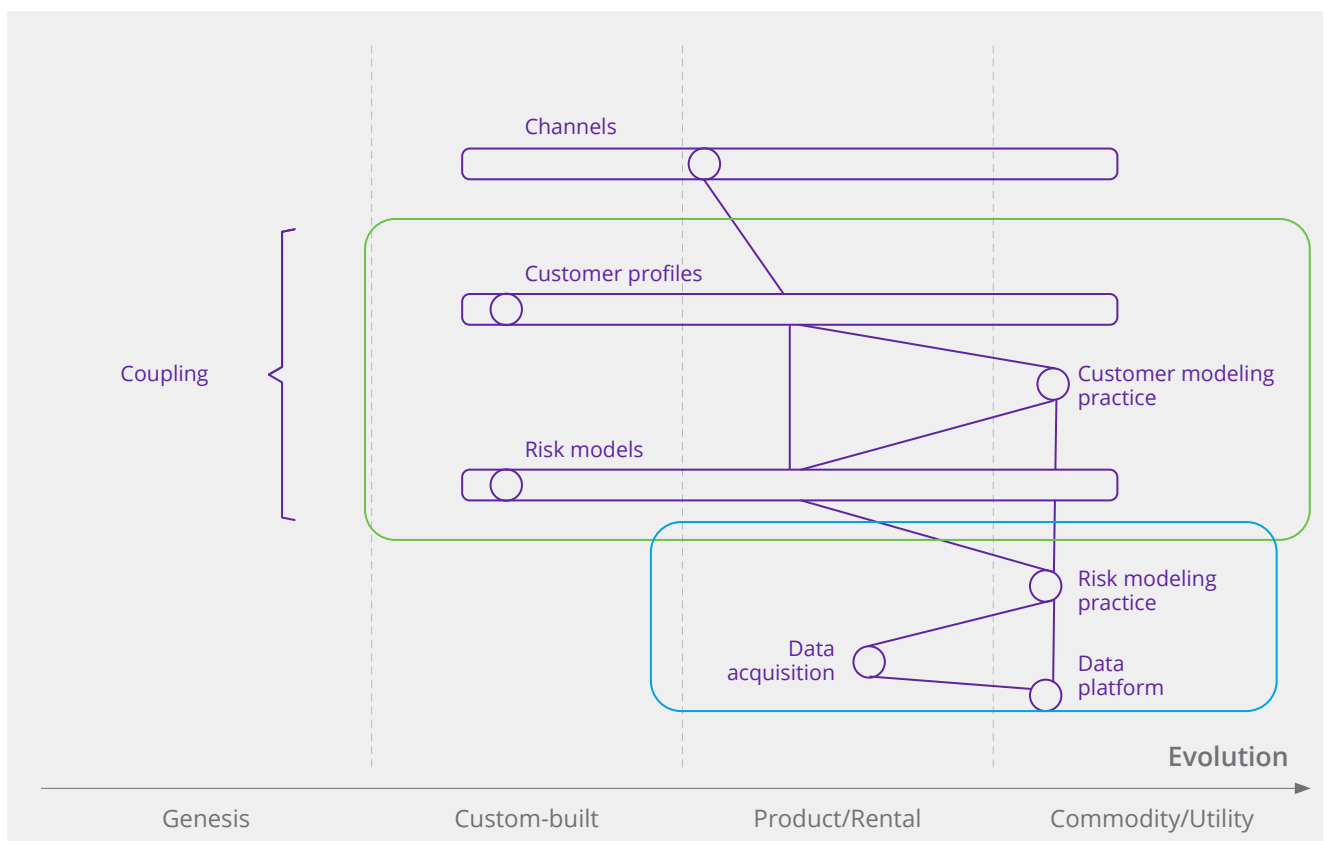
Channels

Customer profiles

Coupling

Customer modeling practice

Risk models

Risk modeling practice

Data acquisition

Data platform

Evolution

Genesis

Custom-built

Product/Rental

Commodity/Utility